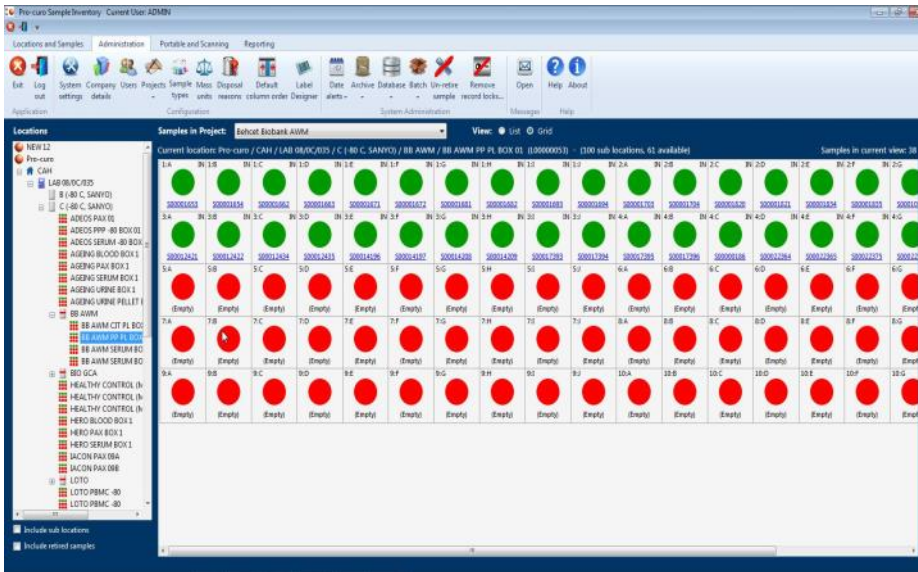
Pro-curo Sample Inventory Current User: ADMIN

Locations and Samples | Administration | Portable and Scanning | Reporting

Exit | Log out | System settings | Company details | Users | Projects | Sample types | Mass units | Disposal reasons | Default column order | Label Designer | Date alerts | Archive | Database | Batch | Un-retire sample | Remove record locks | Open | Help | About

Application | Configuration | System Administration | Messages | Help

Locations

NEW 12
Pro-curo
CAH
LAB 08/OC/035
B (-80 C, SANYO)
C (-80 C, SANYO)
ADEOS PAX 01
ADEOS PPP -80 BOX 01
ADEOS SERUM -80 BOX
AGEING BLOOD BOX 1
AGEING PAX BOX 1
AGEING SERUM BOX 1
AGEING URINE BOX 1
AGEING URINE PELLET
BB AWM
BB AWM CIT PL BOX
BB AWM PP PL BOX
BB AWM SERUM BO
BB AWM SERUM BO
BIO GCA
HEALTHY CONTROL
HEALTHY CONTROL
HEALTHY CONTROL
HERO BLOOD BOX 1
HERO PAX BOX 1
HERO SERUM BOX 1
IACON PAX 08A
IACON PAX 08B
LOTO
LOTO PBMC -80
LOTO PBMC -80

Include sub locations
Include retired samples

Samples in Project: Behcet Biobank AWM
View: List Grid

Current location: Pro-curo / CAH / LAB 08/OC/035 / C (-80 C, SANYO) / BB AWM / BB AWM PP PL BOX 01 (100000053) - (100 sub locations, 61 available)

Samples in current view: 38

1:A S00001653 | 1:B S00001654 | 1:C S00001662 | 1:D S00001663 | 1:E S00001671 | 1:F S00001672 | 1:G S00001681 | 1:H S00001682 | 1:I S00001683 | 1:J S00001694 | 2:A S00001703 | 2:B S00001704 | 2:C S00001820 | 2:D S00001821 | 2:E S00001834 | 2:F S00001835 | 2:G

3:A S00012421 | 3:B S00012422 | 3:C S00012434 | 3:D S00012435 | 3:E S00014196 | 3:F S00014197 | 3:G S00014208 | 3:H S00014209 | 3:I S00017393 | 3:J S00017394 | 4:A S00017395 | 4:B S00017396 | 4:C S00000186 | 4:D S00022364 | 4:E S00022365 | 4:F S00022375 | 4:G

5:A (Empty) | 5:B (Empty) | 5:C (Empty) | 5:D (Empty) | 5:E (Empty) | 5:F (Empty) | 5:G (Empty) | 5:H (Empty) | 5:I (Empty) | 5:J (Empty) | 6:A (Empty) | 6:B (Empty) | 6:C (Empty) | 6:D (Empty) | 6:E (Empty) | 6:F (Empty) | 6:G (Empty)

7:A (Empty) | 7:B (Empty) | 7:C (Empty) | 7:D (Empty) | 7:E (Empty) | 7:F (Empty) | 7:G (Empty) | 7:H (Empty) | 7:I (Empty) | 7:J (Empty) | 8:A (Empty) | 8:B (Empty) | 8:C (Empty) | 8:D (Empty) | 8:E (Empty) | 8:F (Empty) | 8:G (Empty)

9:A (Empty) | 9:B (Empty) | 9:C (Empty) | 9:D (Empty) | 9:E (Empty) | 9:F (Empty) | 9:G (Empty) | 9:H (Empty) | 9:I (Empty) | 9:J (Empty) | 10:A (Empty) | 10:B (Empty) | 10:C (Empty) | 10:D (Empty) | 10:E (Empty) | 10:F (Empty) | 10:G (Empty)